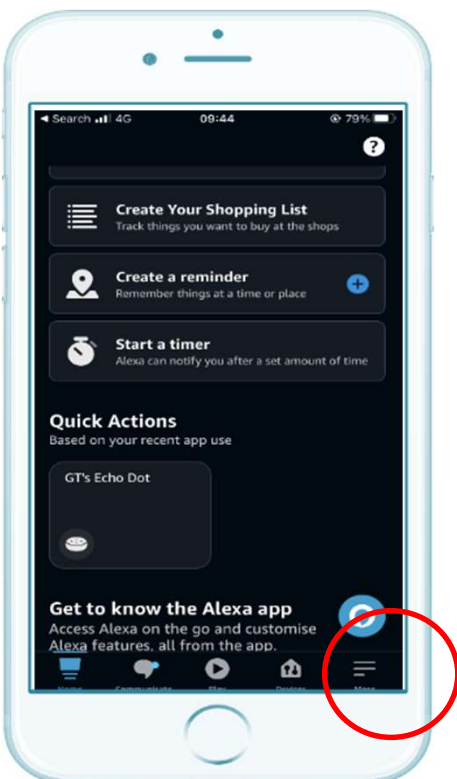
◄ Search 4G 09:44 79%

?

Create Your Shopping List
Track things you want to buy at the shops

Create a reminder
Remember things at a time or place

Start a timer
Alexa can notify you after a set amount of time

Quick Actions
Based on your recent app use

GT's Echo Dot

Get to know the Alexa app
Access Alexa on the go and customise Alexa features, all from the app.

Home Communicate Play Devices More